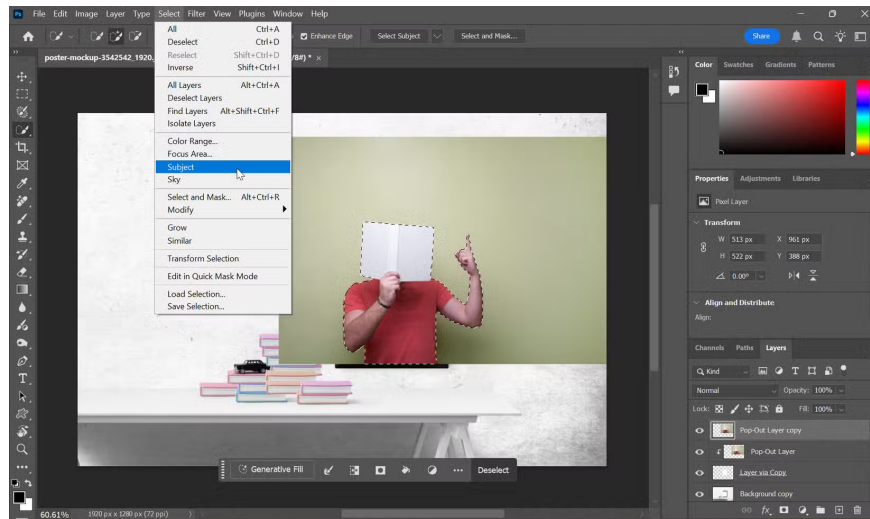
File Edit Image Layer Type Select Filter View Plugins Window Help

Enhance Edge Select Subject Select and Mask...

Share

poster-mockup-3542542_1920... /8#) * ×

All Ctrl+A
Deselect Ctrl+D
Reselect Shift+Ctrl+D
Inverse Shift+Ctrl+I

All Layers Alt+Ctrl+A
Deselect Layers
Find Layers Alt+Shift+Ctrl+F
Isolate Layers

Color Range...
Focus Area...
Subject
Sky

Select and Mask... Alt+Ctrl+R
Modify

Grow
Similar

Transform Selection

Edit in Quick Mask Mode

Load Selection...
Save Selection...

Color Swatches Gradients Patterns

Properties Adjustments Libraries

Pixel Layer

Transform

W 513 px X 961 px
H 522 px Y 388 px
0.00°

Align and Distribute
Align:

Channels Paths Layers

Kind

Normal Opacity: 100%

Lock: Fill: 100%

Pop-Out Layer copy
Pop-Out Layer
Layer via Copy
Background copy

Generative Fill Deselect

60.61% 1920 px x 1280 px (72 ppi)